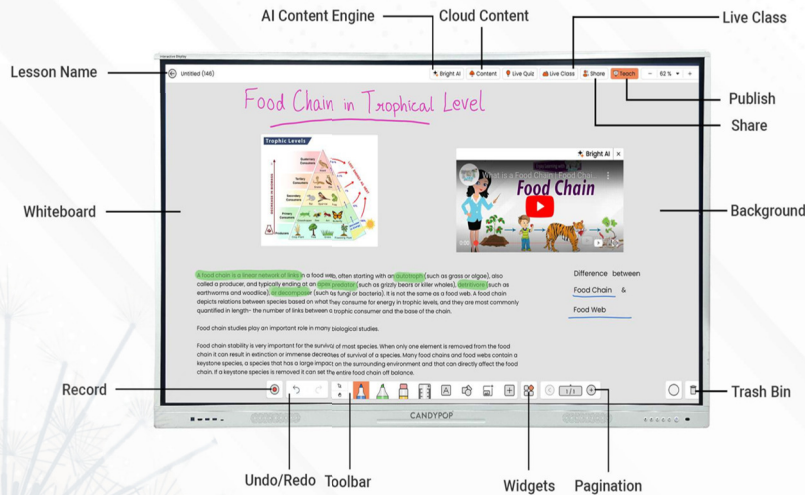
AI Content Engine
Cloud Content
Live Class

Lesson Name
Untitled (146)
Bright AI
Content
Live Quiz
Live Class
Share
Teach
62 %
Publish
Share

Food Chain in Trophical Level

Trophic Levels

Bright AI
What is a Food Chain? Food Chain
Food Chain

Whiteboard
Background

A food chain is a linear network of links in a food web, often starting with an autotroph (such as grass or algae), also called a producer, and typically ending at an apex predator (such as grizzly bears or killer whales), detritivore (such as earthworms and woodlice), or decomposer (such as fungi or bacteria). It is not the same as a food web. A food chain depicts relations between species based on what they consume for energy in trophic levels, and they are most commonly quantified in length- the number of links between a trophic consumer and the base of the chain.

Food chain studies play an important role in many biological studies.

Food chain stability is very important for the survival of most species. When only one element is removed from the food chain it can result in extinction or immense decreases of survival of a species. Many food chains and food webs contain a keystone species, a species that has a large impact on the surrounding environment and that can directly affect the food chain. If a keystone species is removed it can set the entire food chain off balance.

Difference between Food Chain & Food Web

Record
1/1
Trash Bin
CANDYPOP
Undo/Redo
Toolbar
Widgets
Pagination